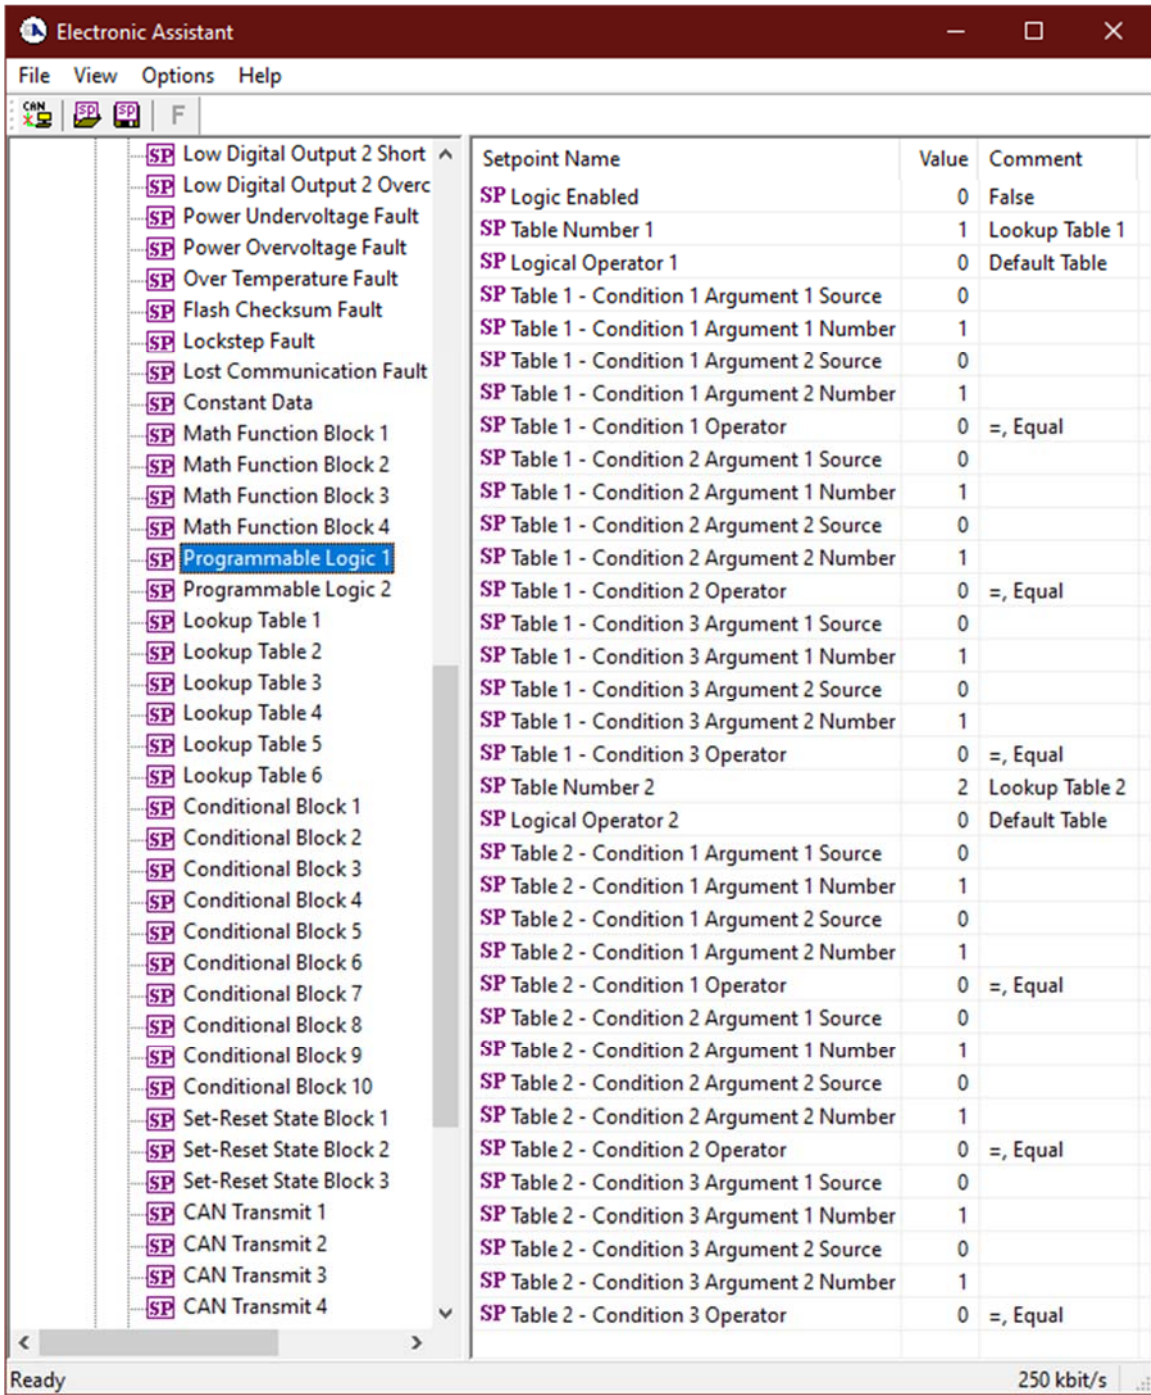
Electronic Assistant

File View Options Help

CAN SP SP F

SP Low Digital Output 2 Short
SP Low Digital Output 2 Overc
SP Power Undervoltage Fault
SP Power Overvoltage Fault
SP Over Temperature Fault
SP Flash Checksum Fault
SP Lockstep Fault
SP Lost Communication Fault
SP Constant Data
SP Math Function Block 1
SP Math Function Block 2
SP Math Function Block 3
SP Math Function Block 4
SP Programmable Logic 1
SP Programmable Logic 2
SP Lookup Table 1
SP Lookup Table 2
SP Lookup Table 3
SP Lookup Table 4
SP Lookup Table 5
SP Lookup Table 6
SP Conditional Block 1
SP Conditional Block 2
SP Conditional Block 3
SP Conditional Block 4
SP Conditional Block 5
SP Conditional Block 6
SP Conditional Block 7
SP Conditional Block 8
SP Conditional Block 9
SP Conditional Block 10
SP Set-Reset State Block 1
SP Set-Reset State Block 2
SP Set-Reset State Block 3
SP CAN Transmit 1
SP CAN Transmit 2
SP CAN Transmit 3
SP CAN Transmit 4

| Setpoint Name | Value | Comment |
|---|---|---|
| SP Logic Enabled | 0 | False |
| SP Table Number 1 | 1 | Lookup Table 1 |
| SP Logical Operator 1 | 0 | Default Table |
| SP Table 1 - Condition 1 Argument 1 Source | 0 | |
| SP Table 1 - Condition 1 Argument 1 Number | 1 | |
| SP Table 1 - Condition 1 Argument 2 Source | 0 | |
| SP Table 1 - Condition 1 Argument 2 Number | 1 | |
| SP Table 1 - Condition 1 Operator | 0 | =, Equal |
| SP Table 1 - Condition 2 Argument 1 Source | 0 | |
| SP Table 1 - Condition 2 Argument 1 Number | 1 | |
| SP Table 1 - Condition 2 Argument 2 Source | 0 | |
| SP Table 1 - Condition 2 Argument 2 Number | 1 | |
| SP Table 1 - Condition 2 Operator | 0 | =, Equal |
| SP Table 1 - Condition 3 Argument 1 Source | 0 | |
| SP Table 1 - Condition 3 Argument 1 Number | 1 | |
| SP Table 1 - Condition 3 Argument 2 Source | 0 | |
| SP Table 1 - Condition 3 Argument 2 Number | 1 | |
| SP Table 1 - Condition 3 Operator | 0 | =, Equal |
| SP Table Number 2 | 2 | Lookup Table 2 |
| SP Logical Operator 2 | 0 | Default Table |
| SP Table 2 - Condition 1 Argument 1 Source | 0 | |
| SP Table 2 - Condition 1 Argument 1 Number | 1 | |
| SP Table 2 - Condition 1 Argument 2 Source | 0 | |
| SP Table 2 - Condition 1 Argument 2 Number | 1 | |
| SP Table 2 - Condition 1 Operator | 0 | =, Equal |
| SP Table 2 - Condition 2 Argument 1 Source | 0 | |
| SP Table 2 - Condition 2 Argument 1 Number | 1 | |
| SP Table 2 - Condition 2 Argument 2 Source | 0 | |
| SP Table 2 - Condition 2 Argument 2 Number | 1 | |
| SP Table 2 - Condition 2 Operator | 0 | =, Equal |
| SP Table 2 - Condition 3 Argument 1 Source | 0 | |
| SP Table 2 - Condition 3 Argument 1 Number | 1 | |
| SP Table 2 - Condition 3 Argument 2 Source | 0 | |
| SP Table 2 - Condition 3 Argument 2 Number | 1 | |
| SP Table 2 - Condition 3 Operator | 0 | =, Equal |

Ready 250 kbit/s